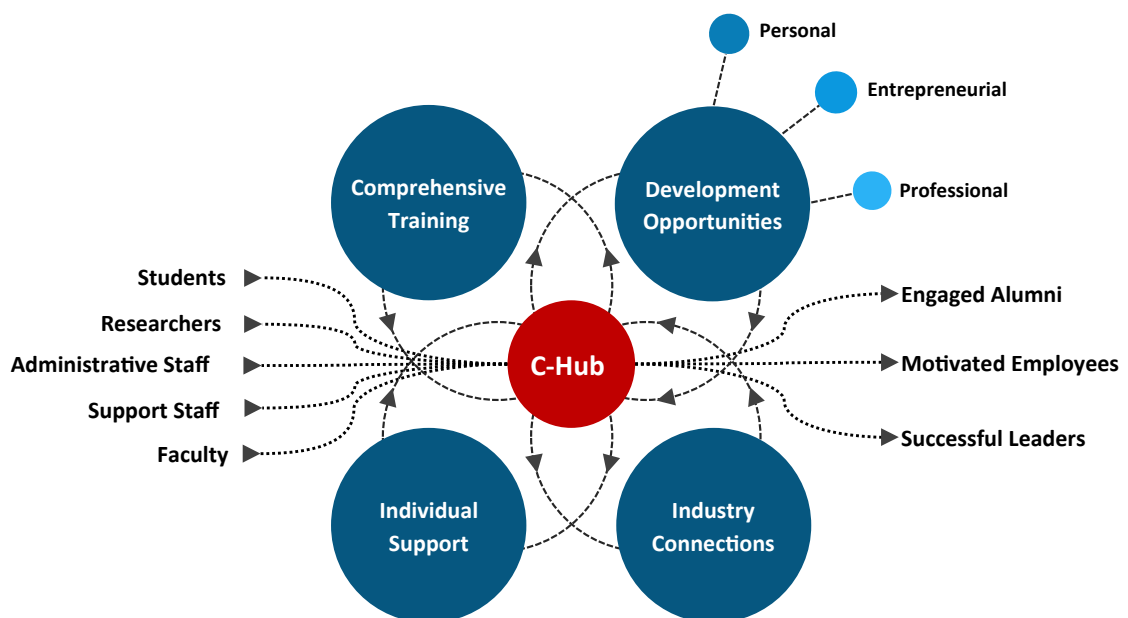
Personal

Entrepreneurial

Comprehensive Training

Development Opportunities

Professional

Students

Researchers

Administrative Staff

Support Staff

Faculty

C-Hub

Engaged Alumni

Motivated Employees

Successful Leaders

Individual Support

Industry Connections